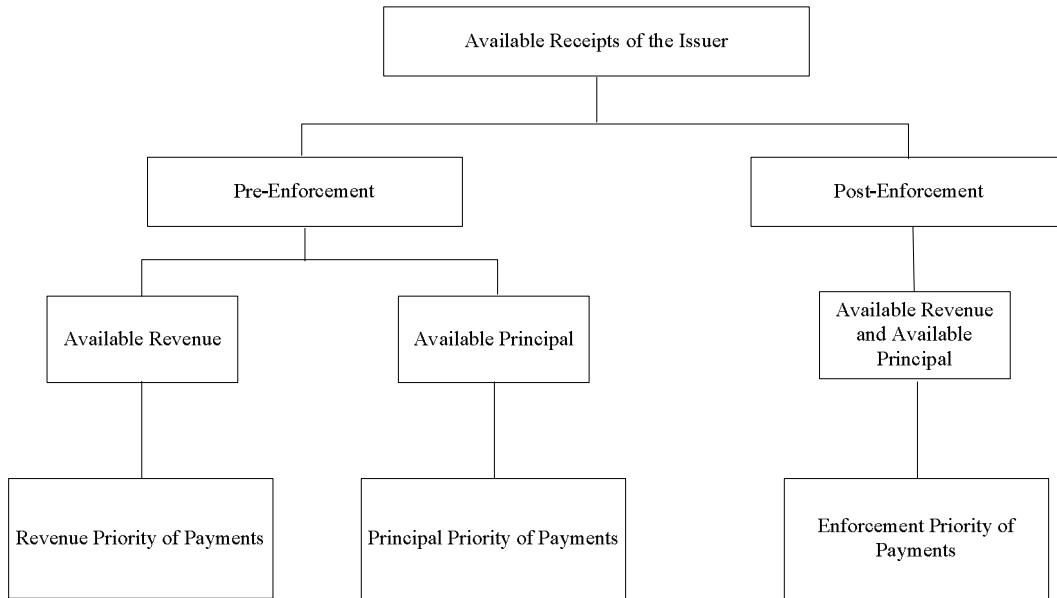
Available Receipts of the Issuer

Pre-Enforcement

Post-Enforcement

Available Revenue

Available Principal

Available Revenue and Available Principal

Revenue Priority of Payments

Principal Priority of Payments

Enforcement Priority of Payments